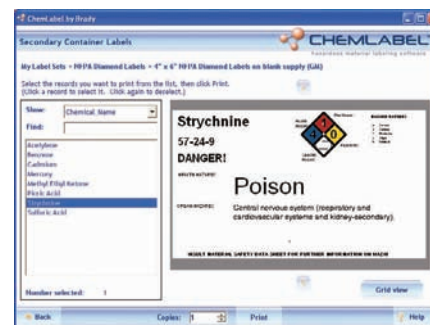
ChemLabel by Brady

Secondary Container Labels

CHEMLABEL

hazardous material labeling software

My Label Sets » NFPA Diamond Labels » 4" x 6" NFPA Diamond Labels on blank supply (GH)

Select the records you want to print from the list, then click Print. (Click a record to select it. Click again to deselect.)

Show: Chemical Name

Find:

Acetylene
Benzene
Cadmium
Mercury
Methyl Ethyl Ketone
Picric Acid
Strychnine
Sulfuric Acid

Number selected: 1

Strychnine

57-24-9

DANGER!

4

1

0

Poison

Central nervous system (respiratory and cardiovascular systems and kidney-secondary).

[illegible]

Grid view

Back

Copies: 1

Print

Help